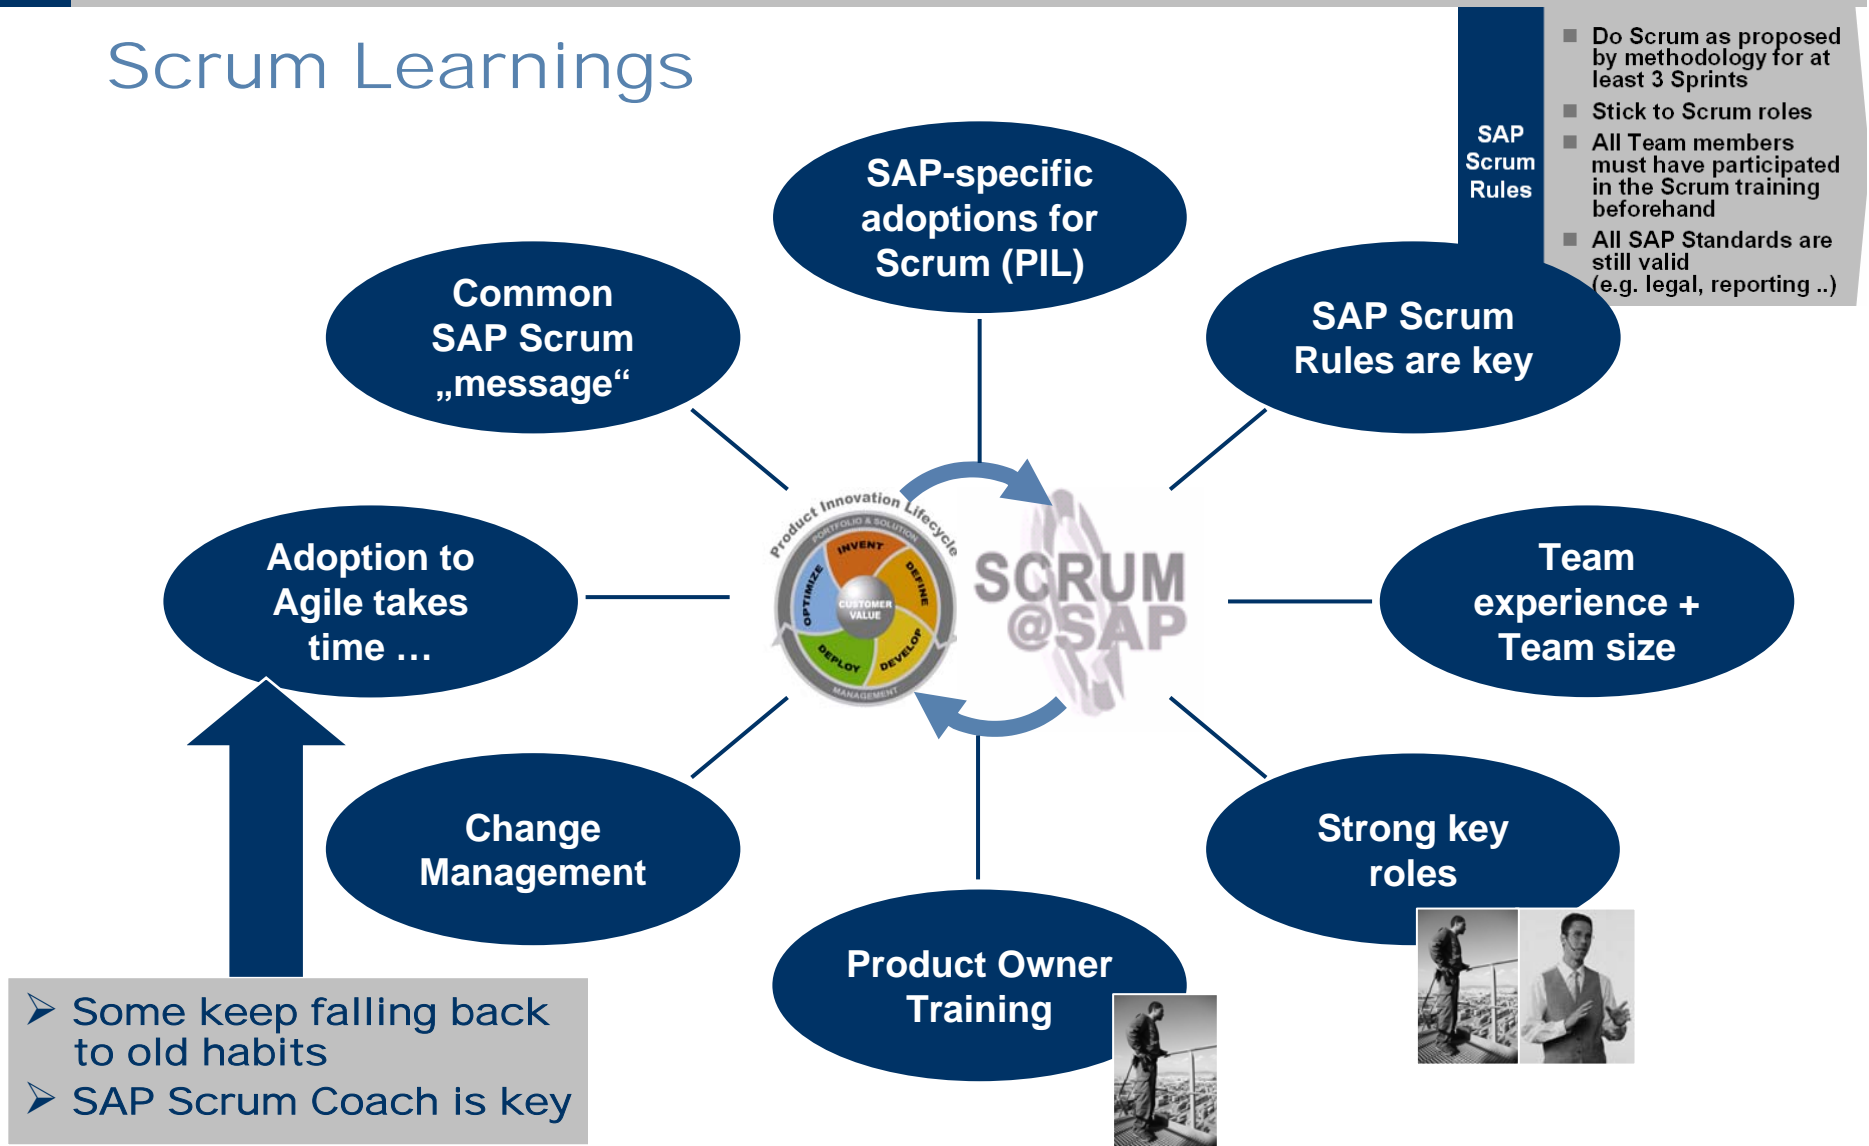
Scrum Learnings

SAP Scrum Rules

- Do Scrum as proposed by methodology for at least 3 Sprints
- Stick to Scrum roles
- All Team members must have participated in the Scrum training beforehand
- All SAP Standards are still valid (e.g. legal, reporting ..)

SAP-specific adoptions for Scrum (PIL)

Common SAP Scrum „message“

SAP Scrum Rules are key

Adoption to Agile takes time …

Product Innovation Lifecycle

PORTFOLIO & SOLUTION

INVENT

DEFINE

DEVELOP

DEPLOY

OPTIMIZE

CUSTOMER VALUE

MANAGEMENT

SCRUM @SAP

Team experience + Team size

Change Management

Strong key roles

Product Owner Training

➢ Some keep falling back to old habits
➢ SAP Scrum Coach is key